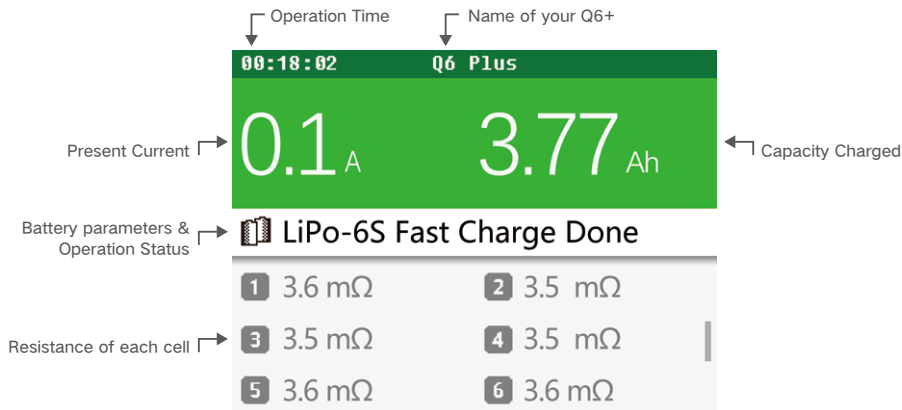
Operation Time
Name of your Q6+

00:18:02 Q6 Plus

Present Current
0.1 A
3.77 Ah
Capacity Charged

Battery parameters & Operation Status
LiPo-6S Fast Charge Done

Resistance of each cell
1 3.6 mΩ
2 3.5 mΩ
3 3.5 mΩ
4 3.5 mΩ
5 3.6 mΩ
6 3.6 mΩ